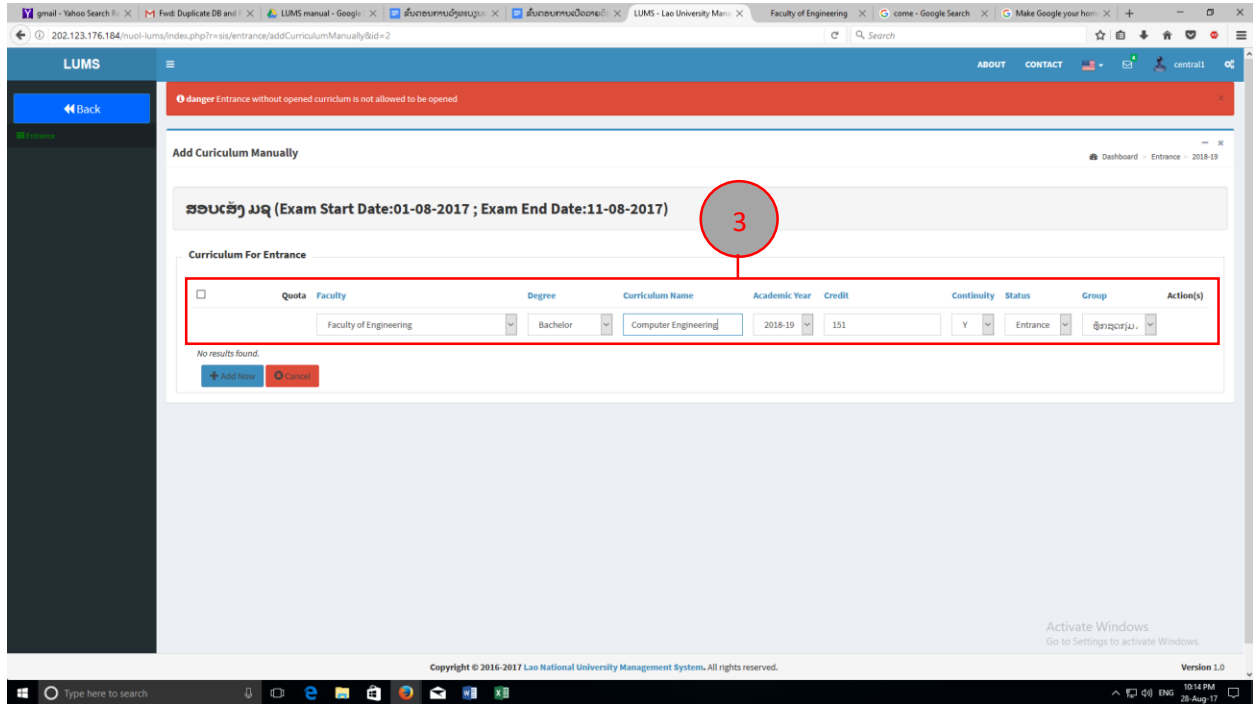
gmail - Yahoo Search Re | Fwd: Duplicate DB and | LUMS manual - Google | ຂັ້ນຕອນການບັນທຶກ | ຂັ້ນຕອນການເປີດ | LUMS - Lao University Mana | Faculty of Engineering | come - Google Search | Make Google your hom

202.123.176.184/nuol-lums/index.php?r=sis/entrance/addCurriculumManually&id=2

Search

LUMS

ABOUT CONTACT central1

Back

Entrance

danger Entrance without opened curriclum is not allowed to be opened

Add Curiculum Manually

Dashboard > Entrance > 2018-19

ສອບເສັງ ມຊ (Exam Start Date:01-08-2017 ; Exam End Date:11-08-2017)

3

Curriculum For Entrance

| | Quota | Faculty | Degree | Curriculum Name | Academic Year | Credit | Continuity | Status | Group | Action(s) |
|---|---|---|---|---|---|---|---|---|---|---|
| | | Faculty of Engineering | Bachelor | Computer Engineering | 2018-19 | 151 | Y | Entrance | ສິ່ງກຸ່ມ... | |

No results found.

Add Now Cancel

Activate Windows
Go to Settings to activate Windows.

Copyright © 2016-2017 Lao National University Management System. All rights reserved.

Version 1.0

Type here to search

ENG 10:14 PM 28-Aug-17